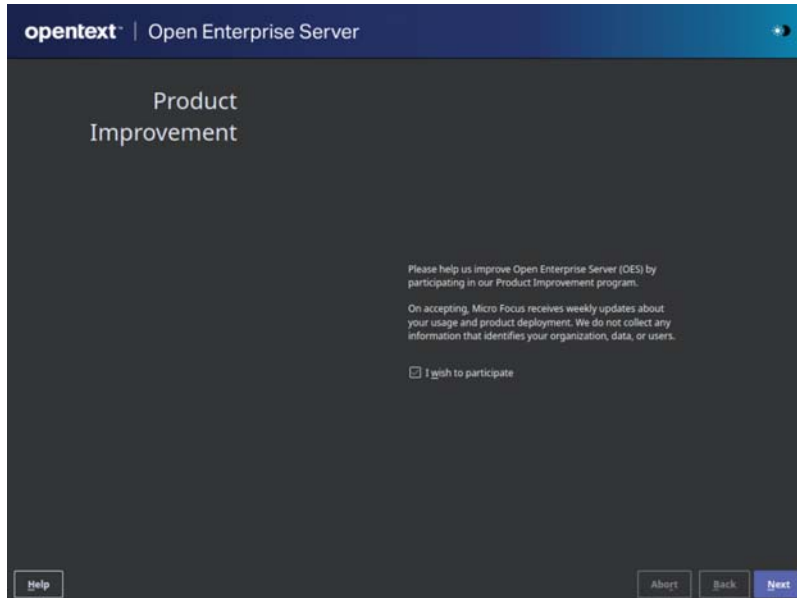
opentext™ | Open Enterprise Server

Product Improvement

Please help us improve Open Enterprise Server (OES) by participating in our Product Improvement program.

On accepting, Micro Focus receives weekly updates about your usage and product deployment. We do not collect any information that identifies your organization, data, or users.

I wish to participate

Help

Abort

Back

Next